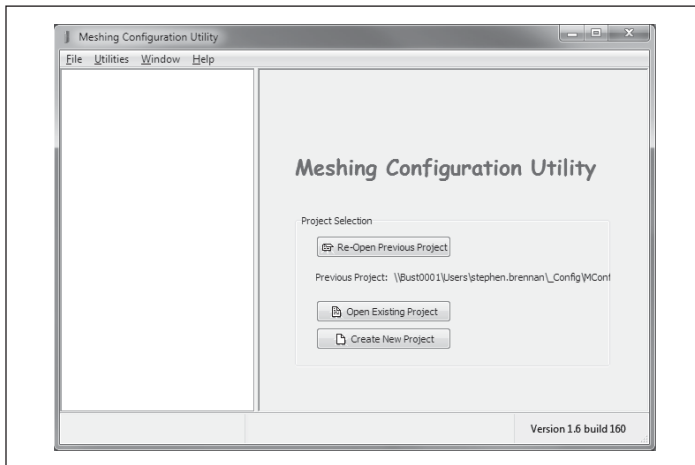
Meshing Configuration Utility

File Utilities Window Help

Meshing Configuration Utility

Project Selection

Re-Open Previous Project

Previous Project: \\Bust0001\Users\stephen.brennan\_Config\MConf

Open Existing Project

Create New Project

Version 1.6 build 160